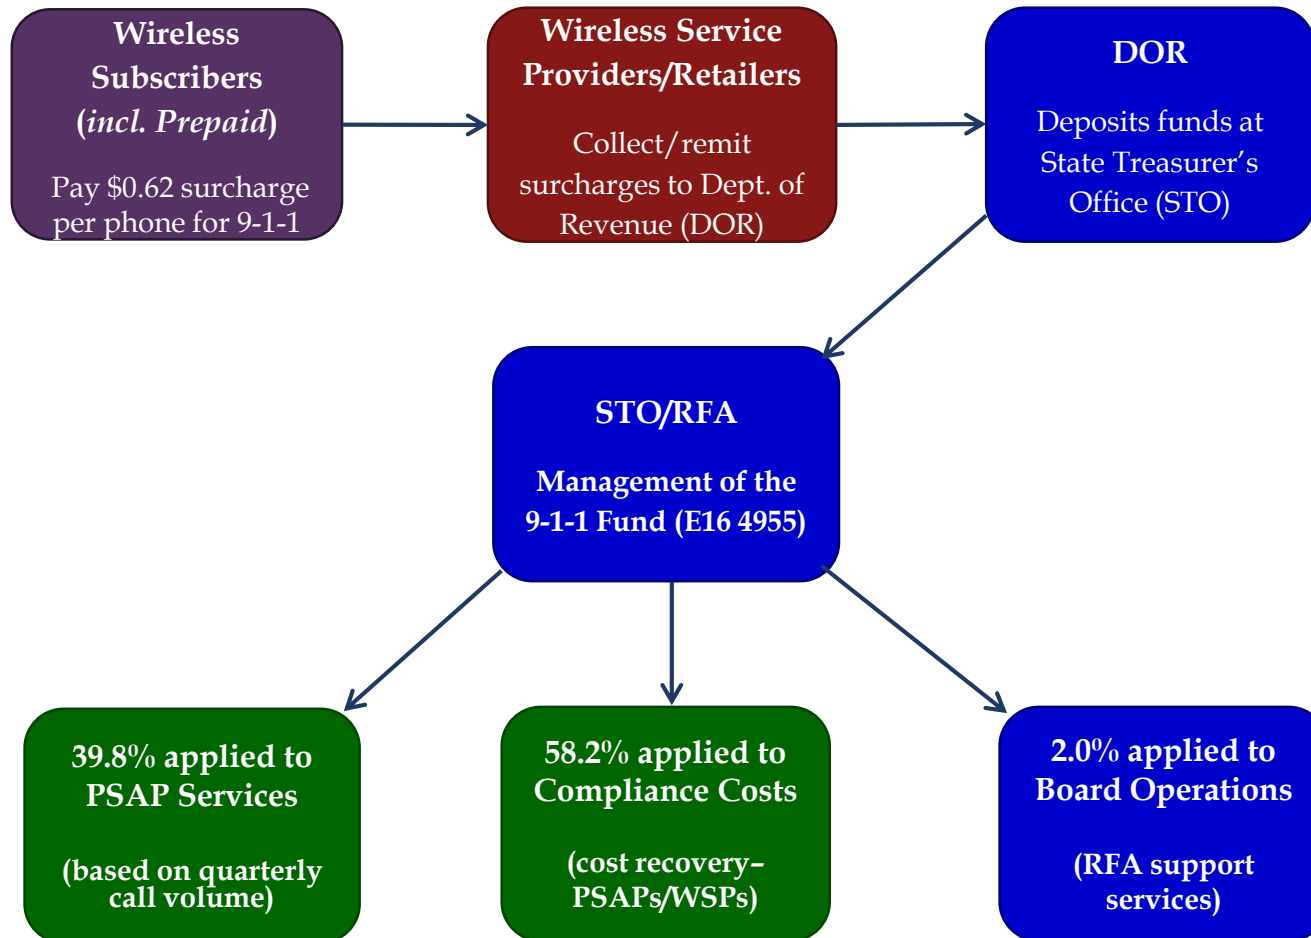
**Wireless Subscribers (*incl. Prepaid*)**

Pay \$0.62 surcharge per phone for 9-1-1

**Wireless Service Providers/Retailers**

Collect/remit surcharges to Dept. of Revenue (DOR)

**DOR**

Deposits funds at State Treasurer's Office (STO)

**STO/RFA**

**Management of the 9-1-1 Fund (E16 4955)**

**39.8% applied to PSAP Services**

**(based on quarterly call volume)**

**58.2% applied to Compliance Costs**

**(cost recovery– PSAPs/WSPs)**

**2.0% applied to Board Operations**

**(RFA support services)**